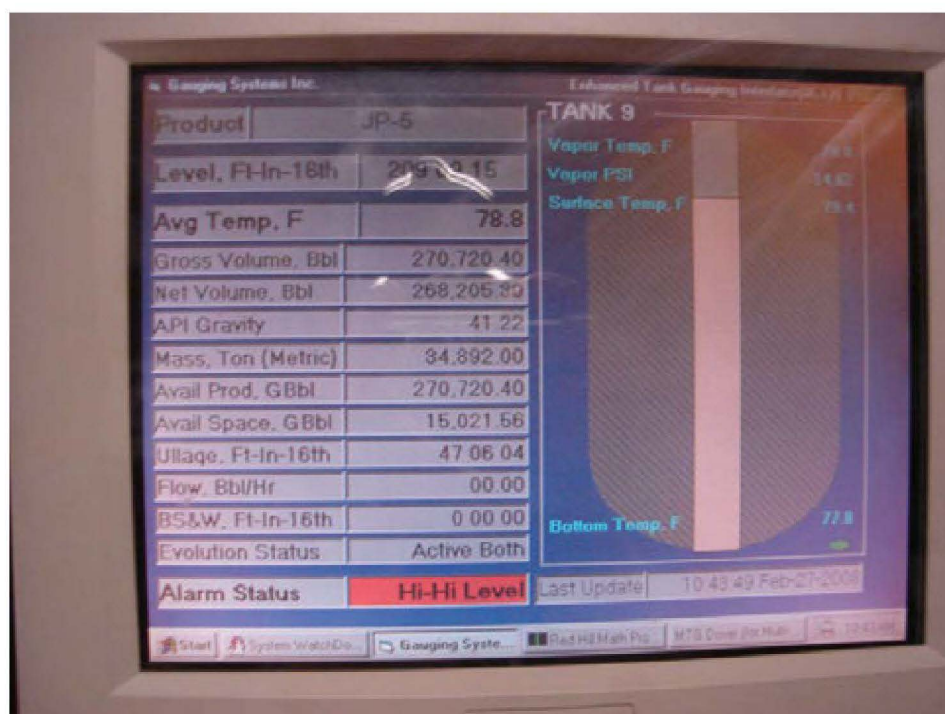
Gauging Systems Inc.

Enhanced Tank Gauging Interface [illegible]

| | |
|---|---|
| Product | JP-5 |
| Level, Ft-In-16th | 209 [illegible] 15 |
| Avg Temp, F | 78.8 |
| Gross Volume, Bbl | 270,720.40 |
| Net Volume, Bbl | 268,205.80 |
| API Gravity | 41.22 |
| Mass, Ton (Metric) | 34,892.00 |
| Avail Prod, GBbl | 270,720.40 |
| Avail Space, GBbl | 15,021.56 |
| Ullage, Ft-In-16th | 47 06 04 |
| Flow, Bbl/Hr | 00.00 |
| BS&W, Ft-In-16th | 0 00 00 |
| Evolution Status | Active Both |
| Alarm Status | Hi-Hi Level |

TANK 9

Vapor Temp, F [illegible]

Vapor PSI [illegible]

Surface Temp, F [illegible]

Bottom Temp, F 77.8

Last Update 10:43:49 Feb-27-2008

Start | System WatchDo... | Gauging Syste... | Red Hill Math Pro... | MTG Dover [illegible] | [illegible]